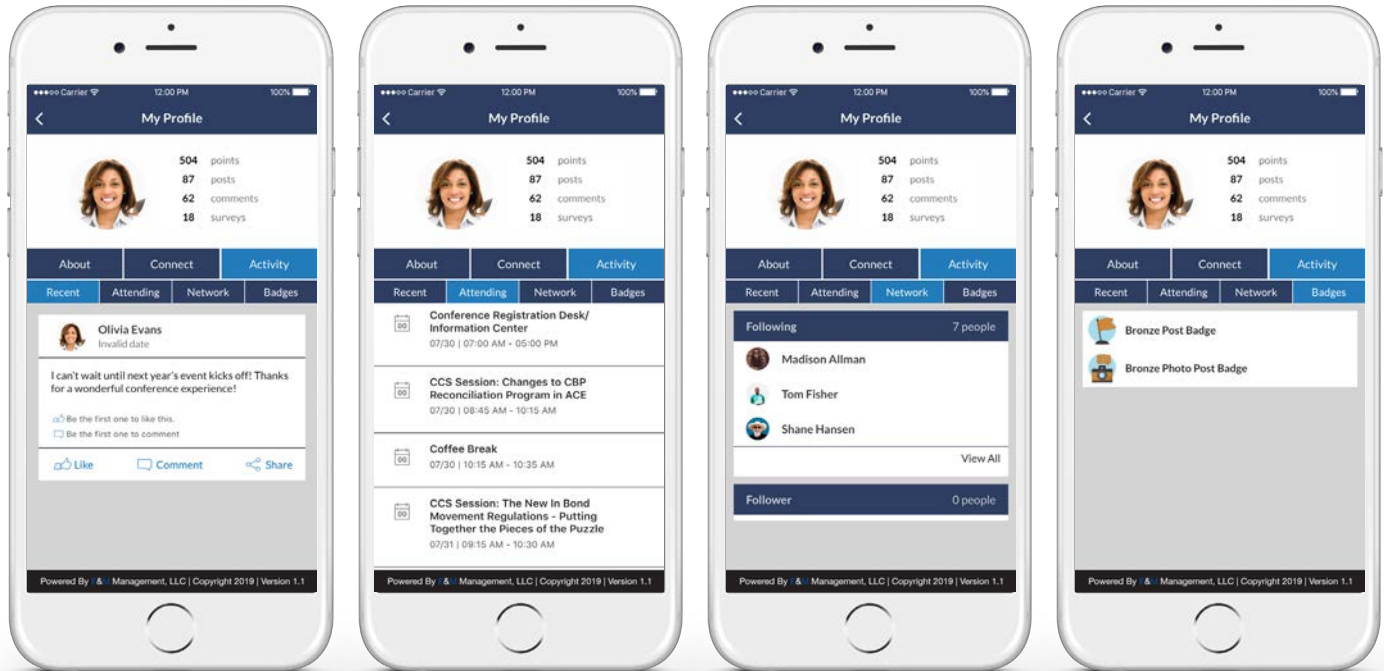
●●●○○ Carrier 12:00 PM 100%

My Profile

504 points
87 posts
62 comments
18 surveys

About | Connect | Activity

Recent | Attending | Network | Badges

Olivia Evans
Invalid date

I can't wait until next year's event kicks off! Thanks for a wonderful conference experience!

Be the first one to like this.
Be the first one to comment

Like Comment Share

Powered By F&M Management, LLC | Copyright 2019 | Version 1.1

●●●○○ Carrier 12:00 PM 100%

My Profile

504 points
87 posts
62 comments
18 surveys

About | Connect | Activity

Recent | Attending | Network | Badges

Conference Registration Desk/ Information Center
07/30 | 07:00 AM - 05:00 PM

CCS Session: Changes to CBP Reconciliation Program in ACE
07/30 | 08:45 AM - 10:15 AM

Coffee Break
07/30 | 10:15 AM - 10:35 AM

CCS Session: The New In Bond Movement Regulations - Putting Together the Pieces of the Puzzle
07/31 | 09:15 AM - 10:30 AM

Powered By F&M Management, LLC | Copyright 2019 | Version 1.1

●●●○○ Carrier 12:00 PM 100%

My Profile

504 points
87 posts
62 comments
18 surveys

About | Connect | Activity

Recent | Attending | Network | Badges

Following 7 people

Madison Allman
Tom Fisher
Shane Hansen

View All

Follower 0 people

Powered By F&M Management, LLC | Copyright 2019 | Version 1.1

●●●○○ Carrier 12:00 PM 100%

My Profile

504 points
87 posts
62 comments
18 surveys

About | Connect | Activity

Recent | Attending | Network | Badges

Bronze Post Badge
Bronze Photo Post Badge

Powered By F&M Management, LLC | Copyright 2019 | Version 1.1